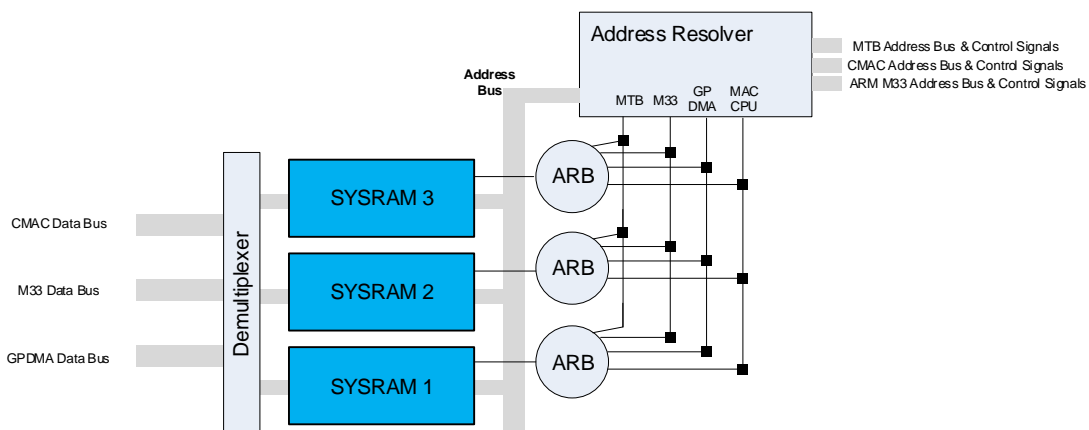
Address Resolver

MTB Address Bus & Control Signals
CMAC Address Bus & Control Signals
ARM M33 Address Bus & Control Signals

Address Bus

MTB
M33
GP DMA
MAC CPU

ARB
ARB
ARB

SYSRAM 3
SYSRAM 2
SYSRAM 1

Demultiplexer

CMAC Data Bus
M33 Data Bus
GPDMA Data Bus